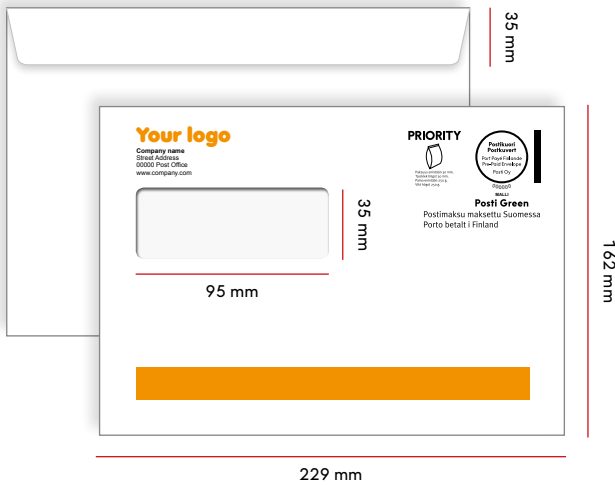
35 mm

Your logo
Company name
Street Address
00000 Post Office
www.company.com

PRIORITY

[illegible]

Postikuori
Postkuvert
Port Payé Finlande
Pre-Paid Envelope
Posti Oy
000000
MALLI

Posti Green
Postimaksu maksettu Suomessa
Porto betalt i Finland

35 mm

95 mm

162 mm

229 mm